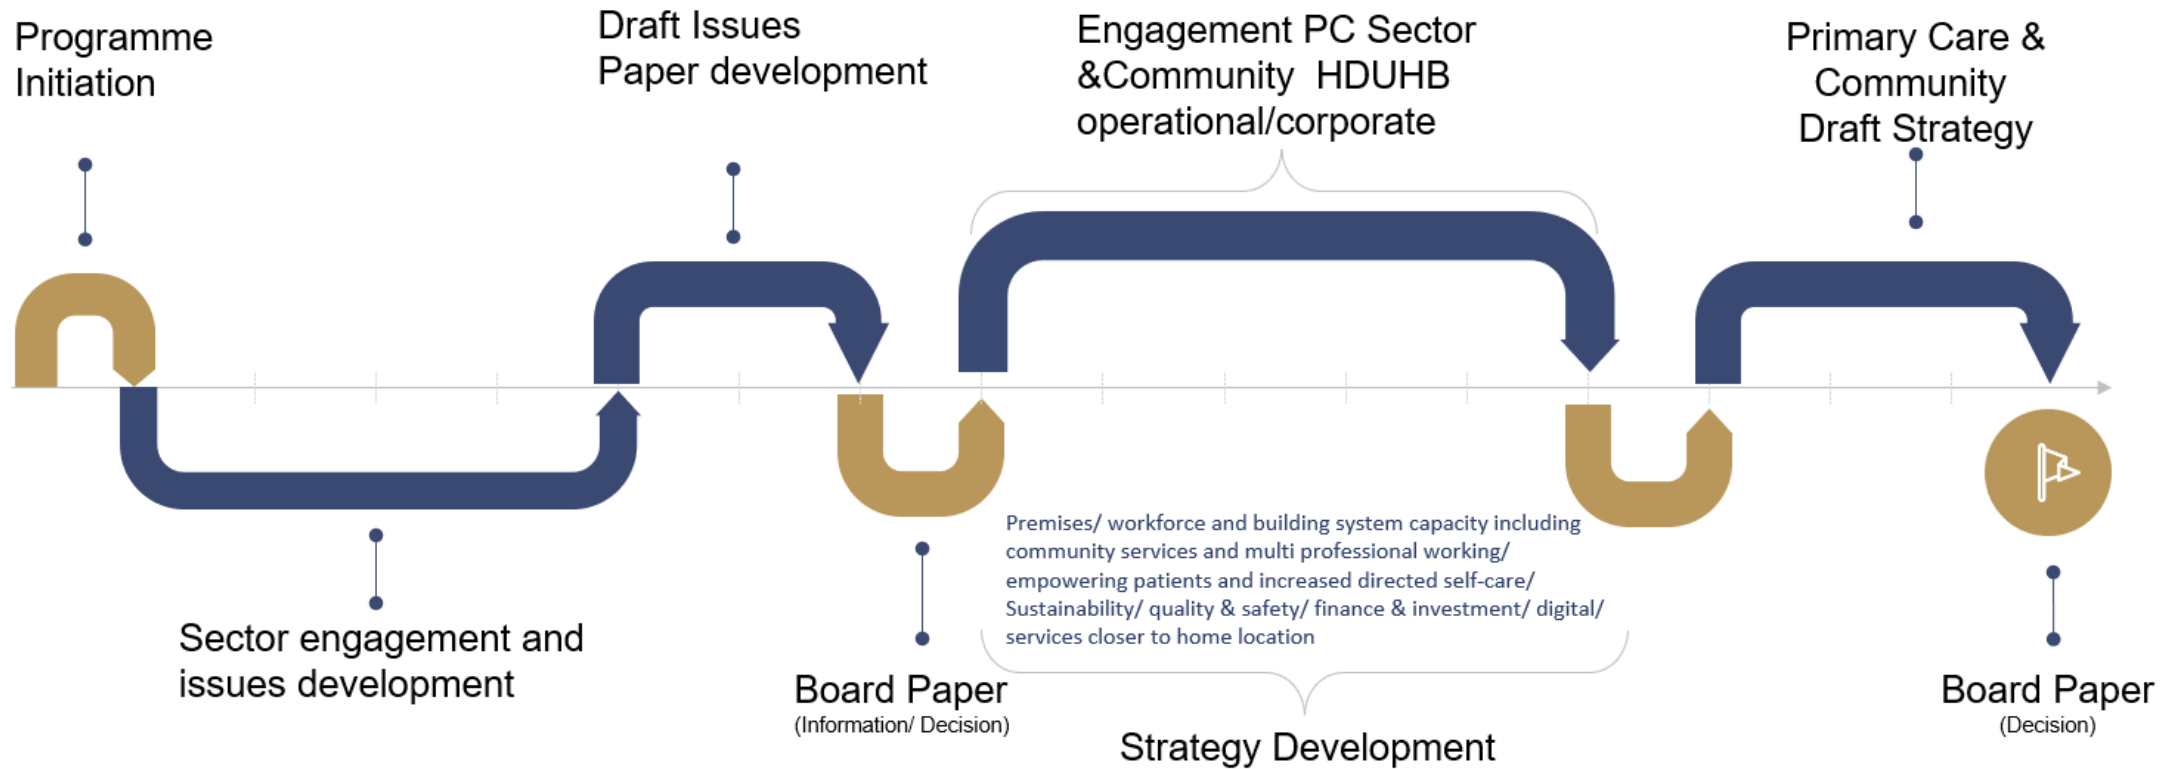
Programme Initiation

Draft Issues Paper development

Engagement PC Sector &Community HDUHB operational/corporate

Primary Care & Community Draft Strategy

Sector engagement and issues development

Board Paper
(Information/ Decision)

Premises/ workforce and building system capacity including community services and multi professional working/ empowering patients and increased directed self-care/ Sustainability/ quality & safety/ finance & investment/ digital/ services closer to home location

Strategy Development

Board Paper
(Decision)